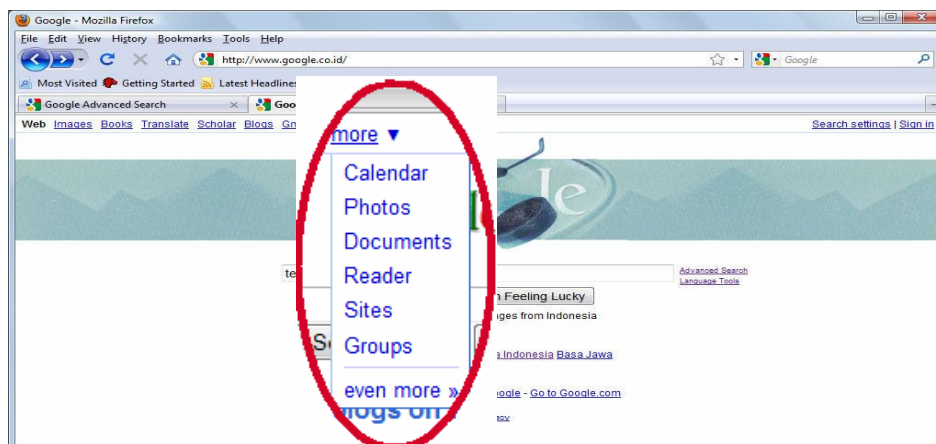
Google - Mozilla Firefox

File Edit View History Bookmarks Tools Help

http://www.google.co.id/

Google

Most Visited Getting Started Latest Headlines

Google Advanced Search × Goo

Web Images Books Translate Scholar Blogs Gn

Search settings | Sign in

more ▼

Calendar

Photos

Documents

Reader

Sites

Groups

even more »

te

Advanced Search
Language Tools

n Feeling Lucky

ges from Indonesia

a Indonesia Basa Jawa

ogle - Go to Google.com

logs on